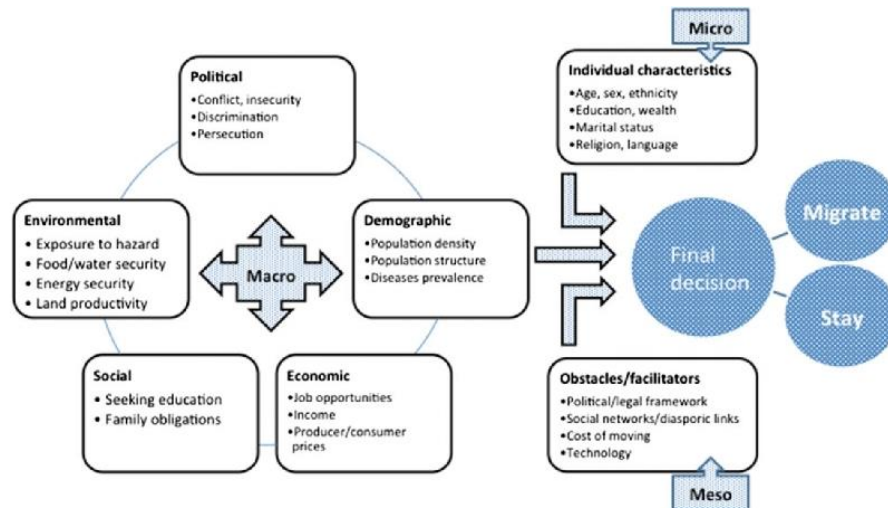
Political
•Conflict, insecurity
•Discrimination
•Persecution

Environmental
• Exposure to hazard
• Food/water security
• Energy security
• Land productivity

Macro

Demographic
•Population density
•Population structure
•Diseases prevalence

Social
• Seeking education
• Family obligations

Economic
•Job opportunities
•Income
•Producer/consumer prices

Micro

Individual characteristics
•Age, sex, ethnicity
•Education, wealth
•Marital status
•Religion, language

Final decision

Migrate

Stay

Obstacles/facilitators
•Political/legal framework
•Social networks/diasporic links
•Cost of moving
•Technology

Meso